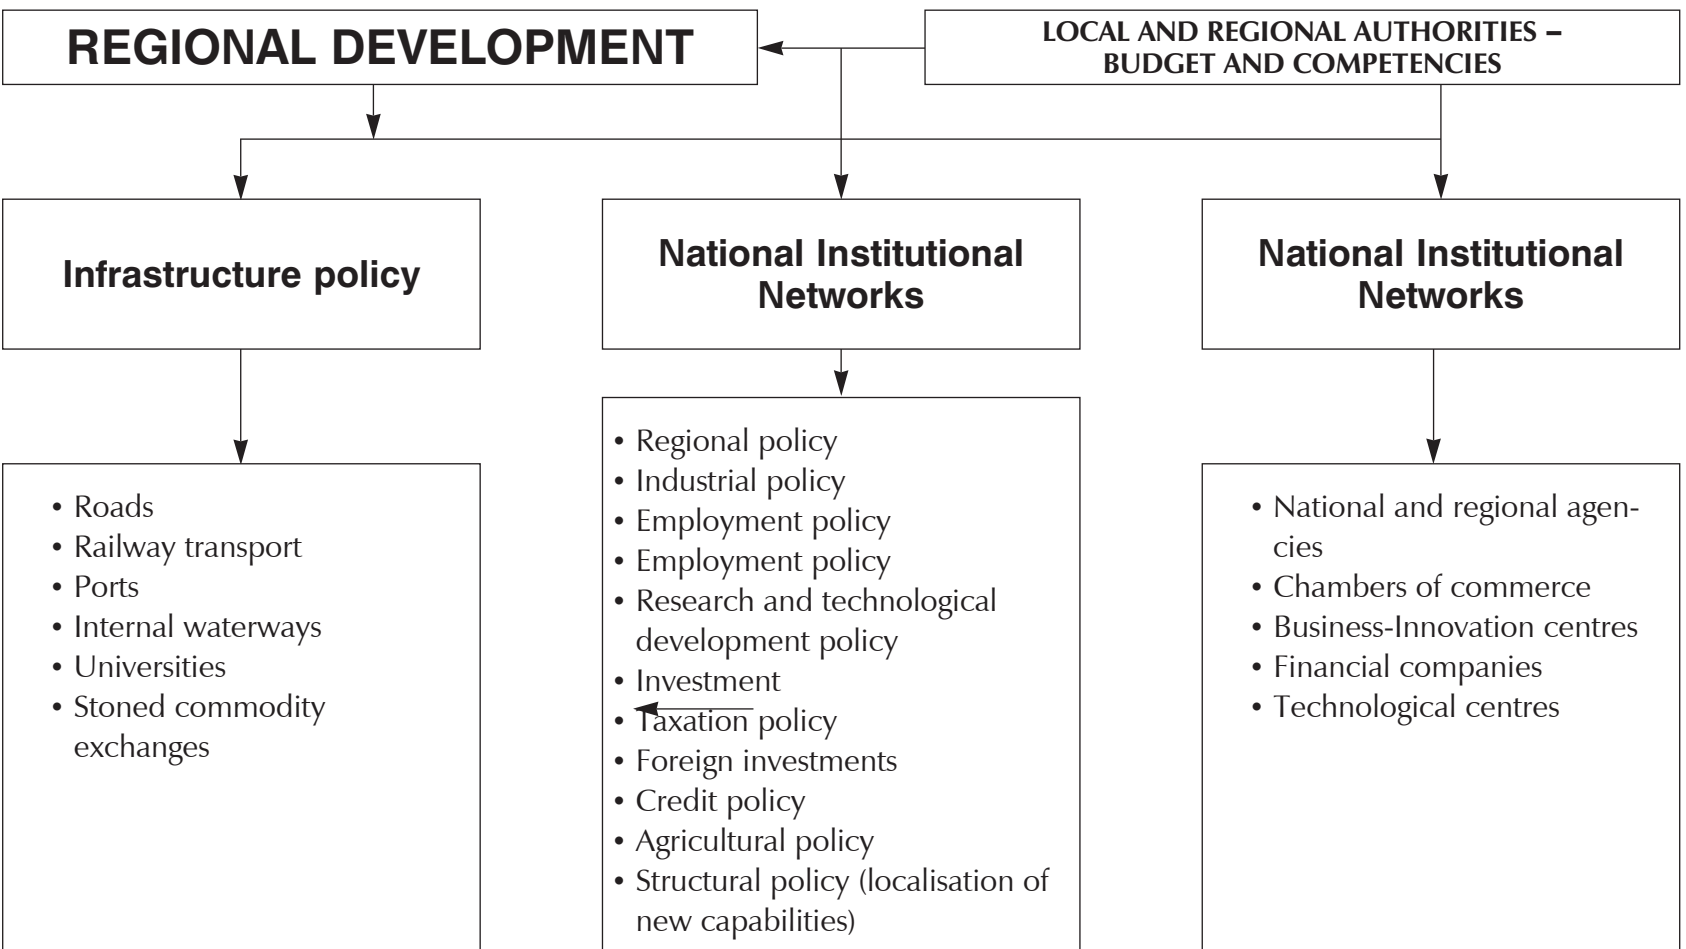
REGIONAL DEVELOPMENT

LOCAL AND REGIONAL AUTHORITIES – BUDGET AND COMPETENCIES

Infrastructure policy

National Institutional Networks

National Institutional Networks

• Roads
• Railway transport
• Ports
• Internal waterways
• Universities
• Stoned commodity exchanges

• Regional policy
• Industrial policy
• Employment policy
• Employment policy
• Research and technological development policy
• Investment
• Taxation policy
• Foreign investments
• Credit policy
• Agricultural policy
• Structural policy (localisation of new capabilities)

• National and regional agencies
• Chambers of commerce
• Business-Innovation centres
• Financial companies
• Technological centres